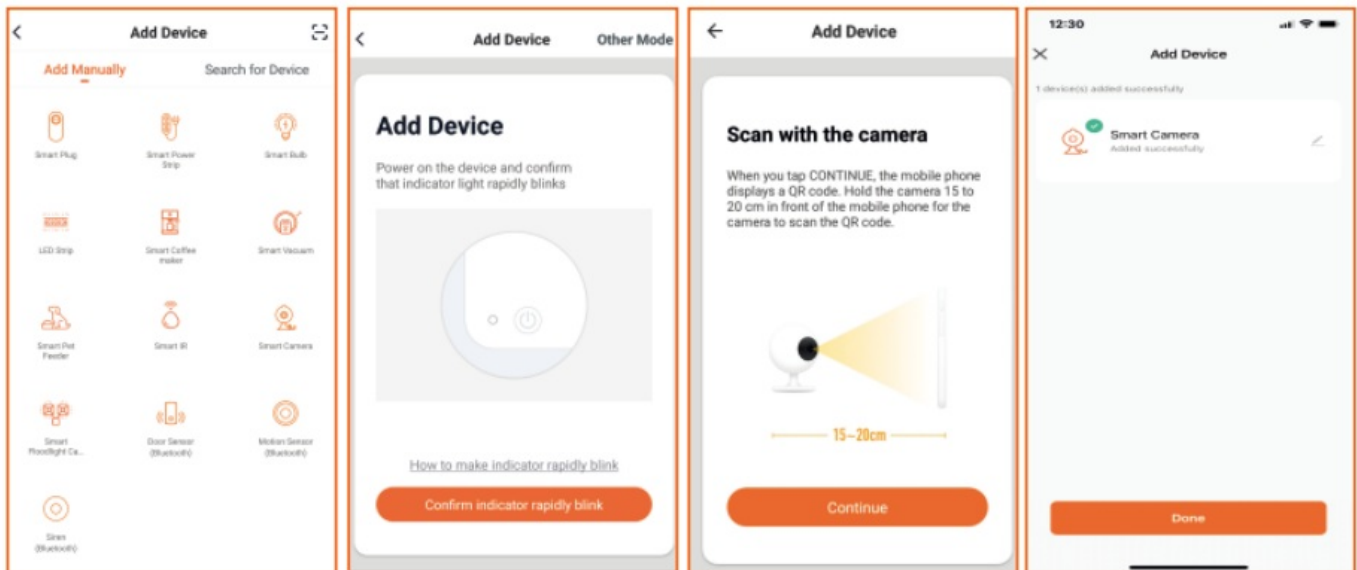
Add Device

Add Manually Search for Device

Smart Plug
Smart Power Strip
Smart Bulb
LED Strip
Smart Coffee maker
Smart Vacuum
Smart Pet Feeder
Smart IR
Smart Camera
Smart Floodlight Ca...
Door Sensor (Bluetooth)
Motion Sensor (Bluetooth)
Siren (Bluetooth)

Add Device Other Mode

Add Device

Power on the device and confirm that indicator light rapidly blinks

How to make indicator rapidly blink

Confirm indicator rapidly blink

Add Device

Scan with the camera

When you tap CONTINUE, the mobile phone displays a QR code. Hold the camera 15 to 20 cm in front of the mobile phone for the camera to scan the QR code.

15~20cm

Continue

12:30

Add Device

1 device(s) added successfully

Smart Camera
Added successfully

Done